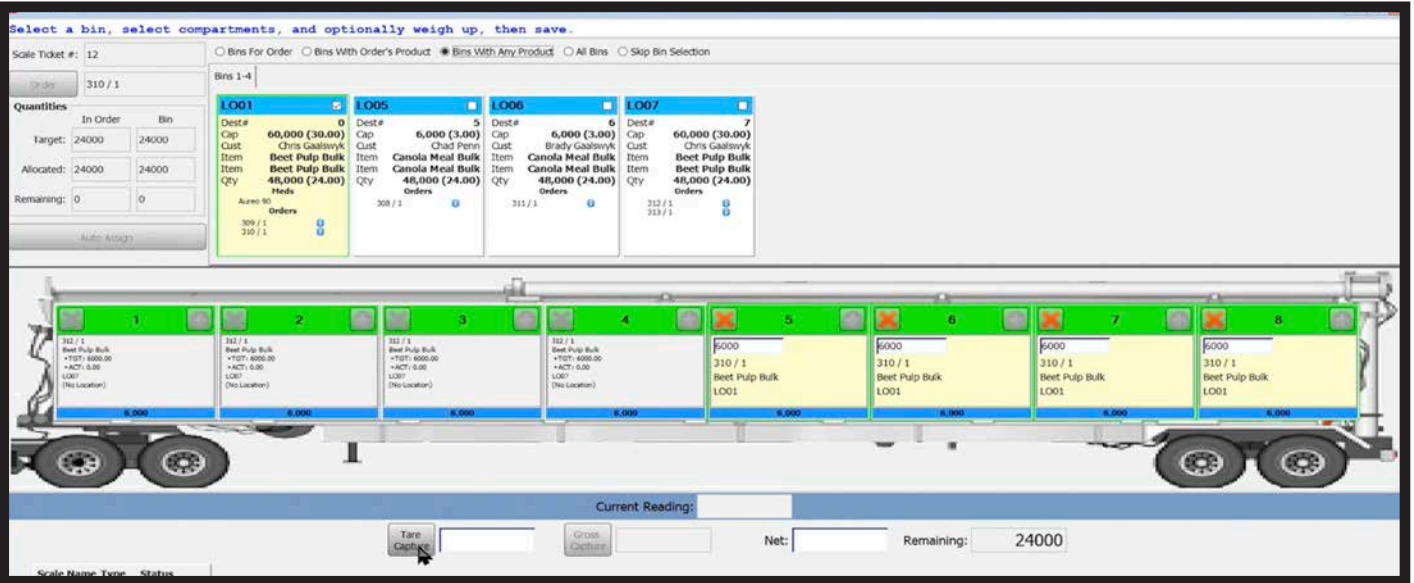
Select a bin, select compartments, and optionally weigh up, then save.

Scale Ticket #: 12

Order 310 / 1

Quantities

| | In Order | Bin |
|---|---|---|
| Target: | 24000 | 24000 |
| Allocated: | 24000 | 24000 |
| Remaining: | 0 | 0 |

Auto Assign

○ Bins For Order ○ Bins With Order's Product ● Bins With Any Product ○ All Bins ○ Skip Bin Selection

Bins 1-4

LO01
Dest# 0
Cap 60,000 (30.00)
Cust Chris Gaalswyk
Item Beet Pulp Bulk
Item Beet Pulp Bulk
Qty 48,000 (24.00)
Meds
Aureo 90
Orders
309 / 1
310 / 1

LO05
Dest# 5
Cap 6,000 (3.00)
Cust Chad Penn
Item Canola Meal Bulk
Item Canola Meal Bulk
Qty 48,000 (24.00)
Orders
308 / 1

LO06
Dest# 6
Cap 6,000 (3.00)
Cust Brady Gaalswyk
Item Canola Meal Bulk
Item Canola Meal Bulk
Qty 48,000 (24.00)
Orders
311 / 1

LO07
Dest# 7
Cap 60,000 (30.00)
Cust Chris Gaalswyk
Item Beet Pulp Bulk
Item Beet Pulp Bulk
Qty 48,000 (24.00)
Orders
312 / 1
313 / 1

1
312 / 1
Beet Pulp Bulk
•TGT: 6000.00
•ACT: 0.00
LO07
(No Location)
6,000

2
312 / 1
Beet Pulp Bulk
•TGT: 6000.00
•ACT: 0.00
LO07
(No Location)
6,000

3
312 / 1
Beet Pulp Bulk
•TGT: 6000.00
•ACT: 0.00
LO07
(No Location)
6,000

4
312 / 1
Beet Pulp Bulk
•TGT: 6000.00
•ACT: 0.00
LO07
(No Location)
6,000

5
6000
310 / 1
Beet Pulp Bulk
LO01
6,000

6
6000
310 / 1
Beet Pulp Bulk
LO01
6,000

7
6000
310 / 1
Beet Pulp Bulk
LO01
6,000

8
6000
310 / 1
Beet Pulp Bulk
LO01
6,000

Current Reading:

Tare Capture

Gross Capture

Net:

Remaining: 24000

Scale Name Type Status